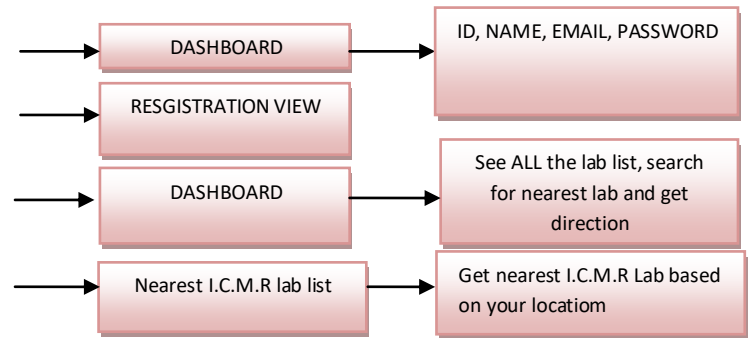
DASHBOARD

ID, NAME, EMAIL, PASSWORD

RESGISTRATION VIEW

DASHBOARD

See ALL the lab list, search for nearest lab and get direction

Nearest I.C.M.R lab list

Get nearest I.C.M.R Lab based on your locatiom